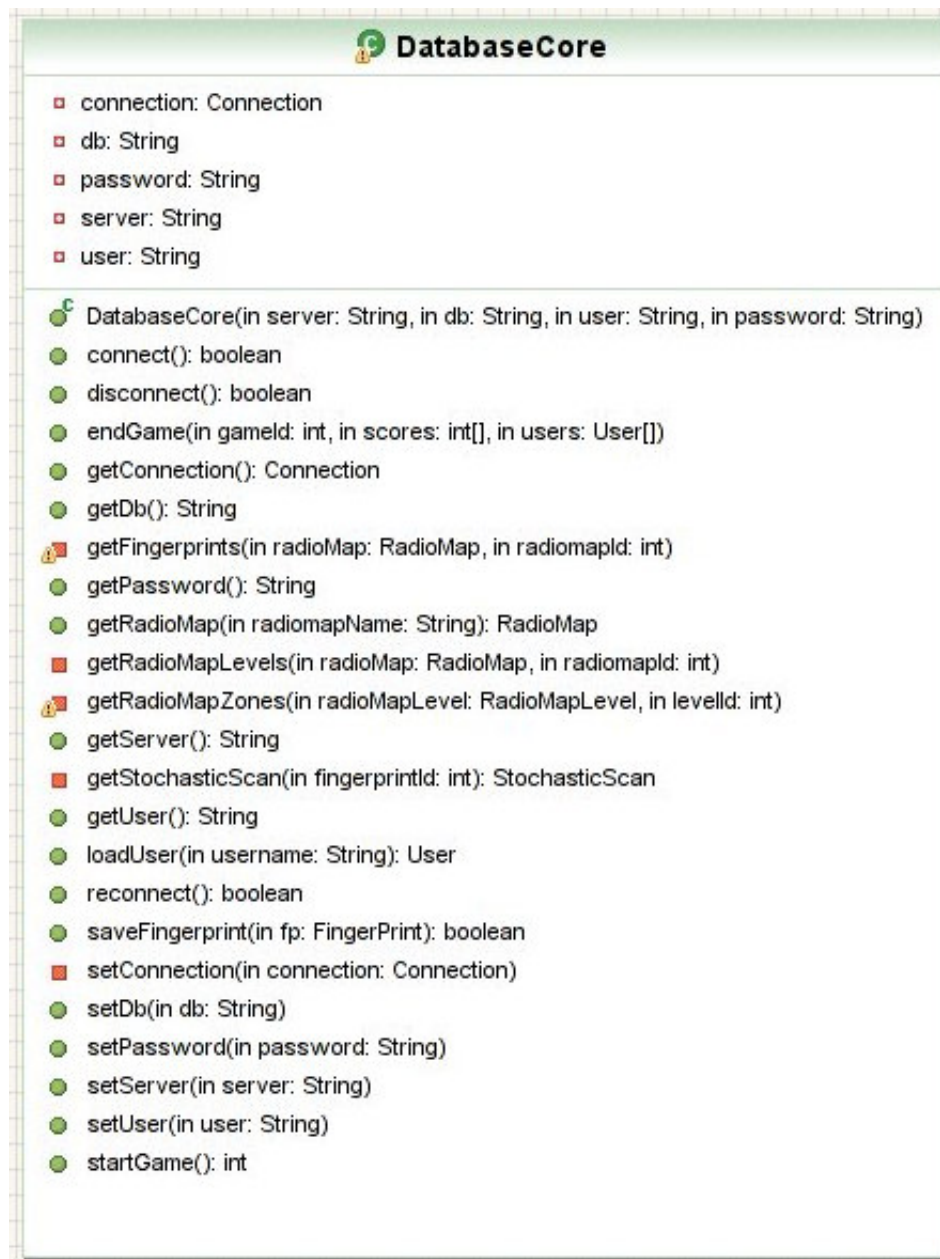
DatabaseCore

connection: Connection
db: String
password: String
server: String
user: String

DatabaseCore(in server: String, in db: String, in user: String, in password: String)
connect(): boolean
disconnect(): boolean
endGame(in gameId: int, in scores: int[], in users: User[])
getConnection(): Connection
getDb(): String
getFingerprints(in radioMap: RadioMap, in radiomapId: int)
getPassword(): String
getRadioMap(in radiomapName: String): RadioMap
getRadioMapLevels(in radioMap: RadioMap, in radiomapId: int)
getRadioMapZones(in radioMapLevel: RadioMapLevel, in levelId: int)
getServer(): String
getStochasticScan(in fingerprintId: int): StochasticScan
getUser(): String
loadUser(in username: String): User
reconnect(): boolean
saveFingerprint(in fp: FingerPrint): boolean
setConnection(in connection: Connection)
setDb(in db: String)
setPassword(in password: String)
setServer(in server: String)
setUser(in user: String)
startGame(): int